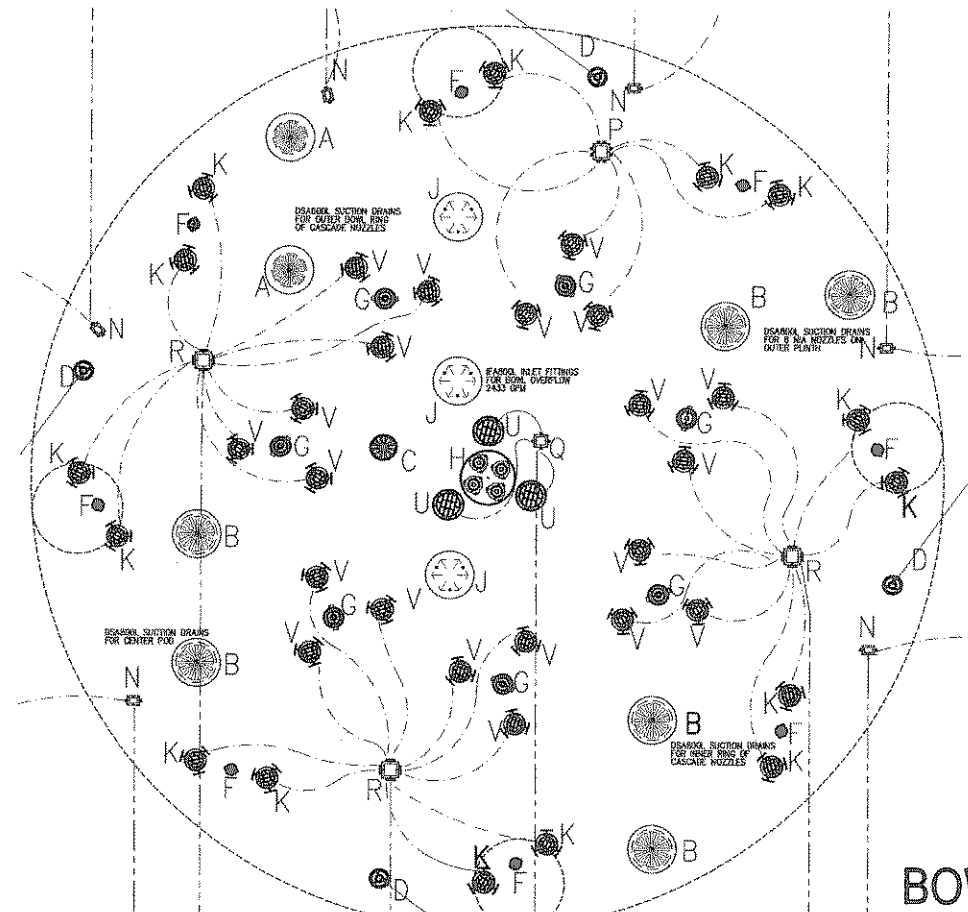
D
K
N
F
K
N
P
A
K
K
F
K
DSA800L SUCTION DRAINS FOR OUTER BOWL RING OF CASCADE NOZZLES
J
F
K
V
V
A
G
V
G
V
V
B
B
DSA800L SUCTION DRAINS FOR 6 N/A NOZZLES ON OUTER PLINTH
N
N
R
V
D
IFA800L INLET FITTINGS FOR BOWL OVERFLOW 2433 GPM
J
V
V
K
V
G
V
G
C
U
Q
V
K
H
F
U
U
K
F
K
B
D
V
V
J
G
V
R
V
G
V
V
V
N
DSA800L SUCTION DRAINS FOR CENTER POD
B
V
G
N
V
K
B
F
K
F
DSA800L SUCTION DRAINS FOR INNER RING OF CASCADE NOZZLES
K
R
K
K
B
F
D
BO